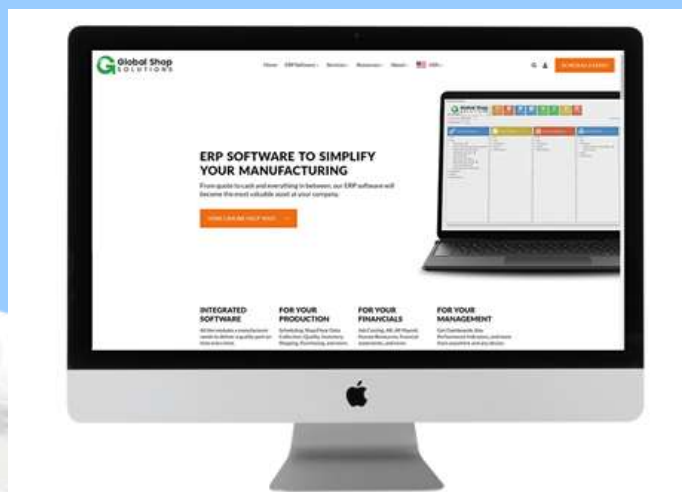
Global Shop SOLUTIONS

Home ERP Software Services Resources About USA

SCHEDULE A DEMO

ERP SOFTWARE TO SIMPLIFY YOUR MANUFACTURING

From quote to cash and everything in between, our ERP software will become the most valuable asset at your company.

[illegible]

INTEGRATED SOFTWARE

FOR YOUR PRODUCTION

FOR YOUR FINANCIALS

FOR YOUR MANAGEMENT

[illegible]

Scheduling, Shop Floor Data Collection, Quality, Inventory, Shipping, Purchasing, and more

Job Costing, AR, AP, Payroll, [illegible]

Get Dashboards, Key Performance Indicators, and more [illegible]